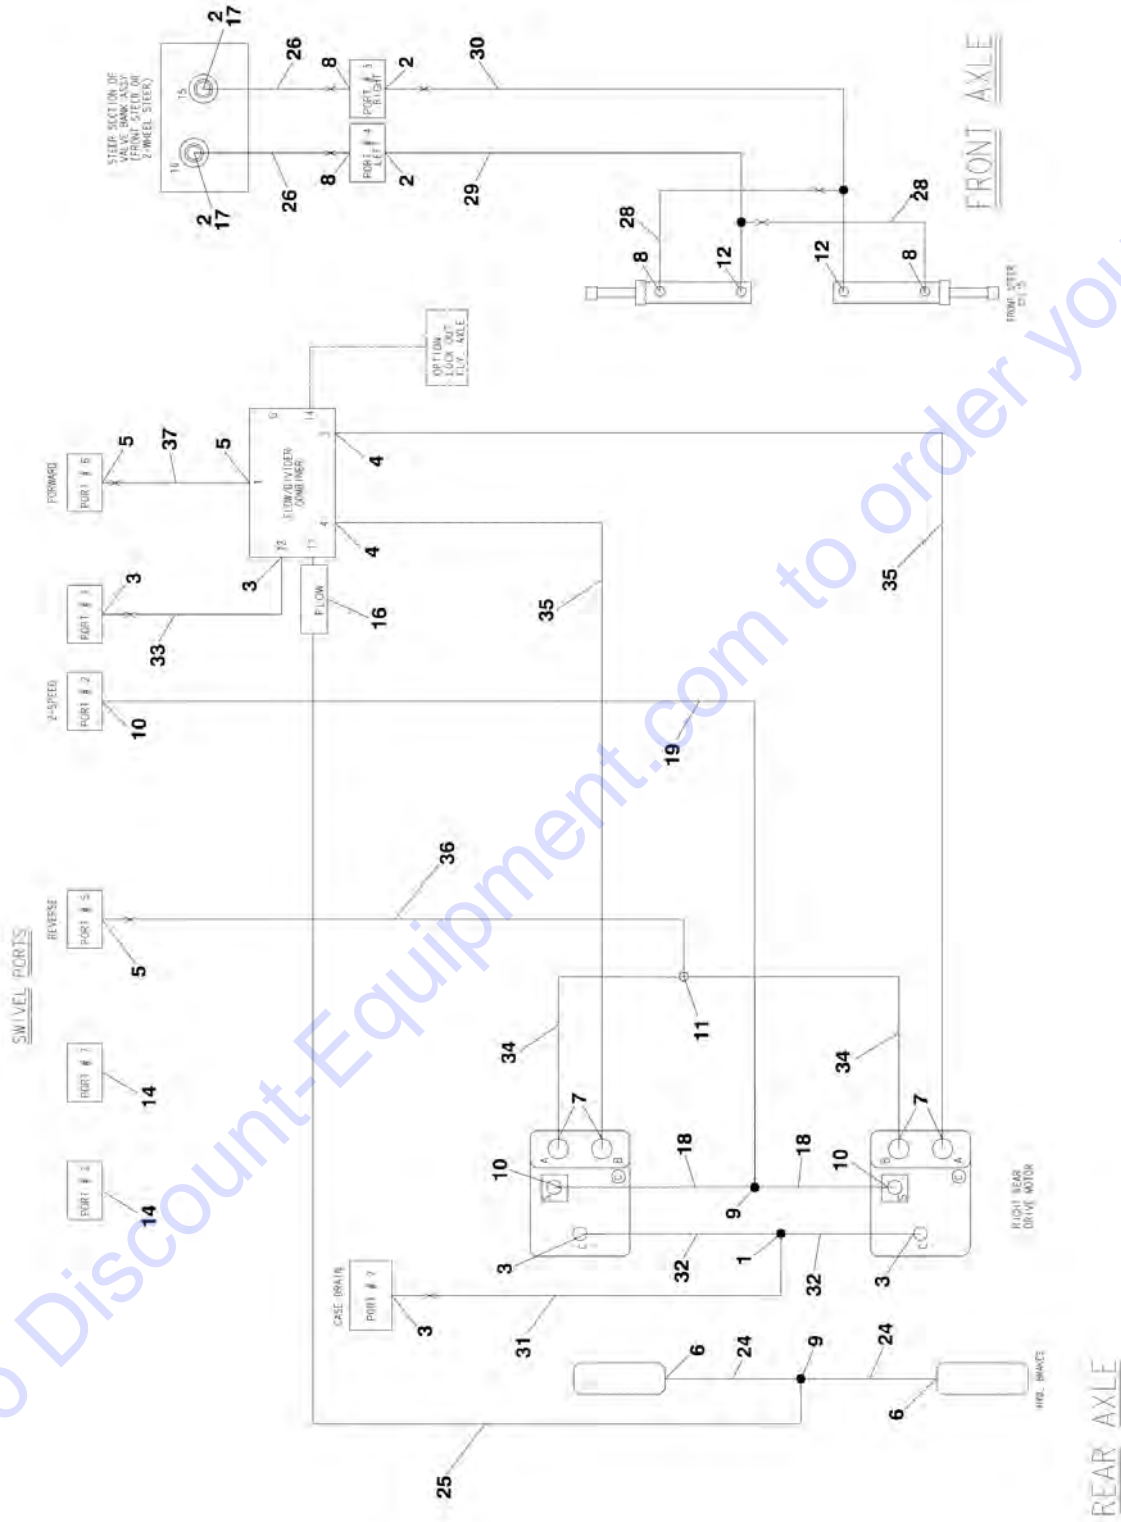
SWIVEL PORTS

PORT # 8
14

PORT # 7
14

REVERSE
PORT # 5
5

36

2-SPEED
PORT # 2
10

PORT # 1
3
33

FORWARD
PORT # 6
5
37
5

FLOW/DIVIDER COMBINER
1
2
3
4
11
12
14
3
4
4

FLOW
16

OPTION LOCK OUT FLT. AXLE

STEER SECTION OF VALVE BANK ASSY (FRONT STEER OR 2-WHEEL STEER)
16
15
2
17
2
17
26
26
8
8
PORT # 3 RIGHT
PORT # 4 LEFT
2
2
30
29

28
8
12
12
8
28
FRONT STEER CYL'S

FRONT AXLE

35
35
19

34
34
11
7
7
A
B
B
A
C
C
S
S
10
10
18
18
9
3
3
32
32
1

RIGHT REAR DRIVE MOTOR

CASE DRAIN
PORT # 9
3
31

6
24
9
24
6
HYD. BRAKES

25

REAR AXLE